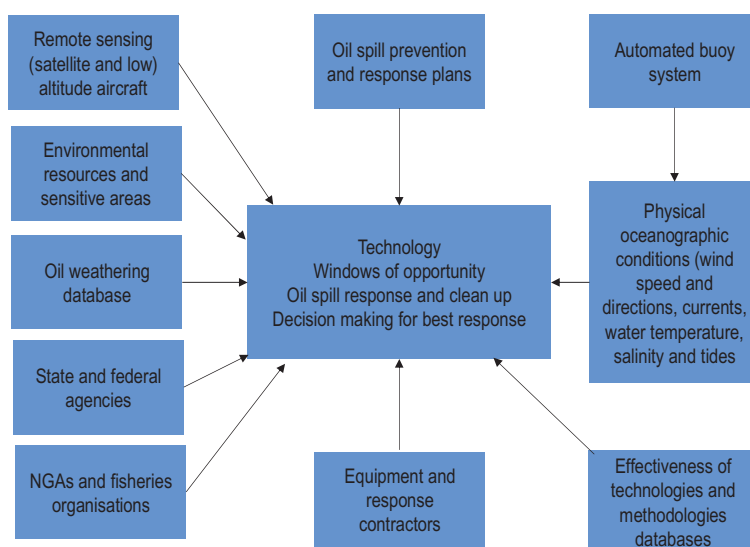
Remote sensing (satellite and low) altitude aircraft

Oil spill prevention and response plans

Automated buoy system

Environmental resources and sensitive areas

Technology
Windows of opportunity
Oil spill response and clean up
Decision making for best response

Physical oceanographic conditions (wind speed and directions, currents, water temperature, salinity and tides

Oil weathering database

State and federal agencies

NGAs and fisheries organisations

Equipment and response contractors

Effectiveness of technologies and methodologies databases